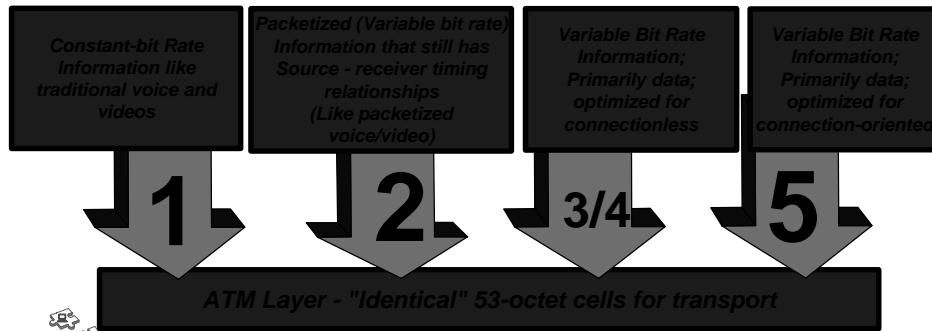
Constant-bit Rate Information like traditional voice and videos

Packetized (Variable bit rate) Information that still has Source - receiver timing relationships (Like packetized voice/video)

Variable Bit Rate Information; Primarily data; optimized for connectionless

Variable Bit Rate Information; Primarily data; optimized for connection-oriented

1

2

3/4

5

ATM Layer - "Identical" 53-octet cells for transport